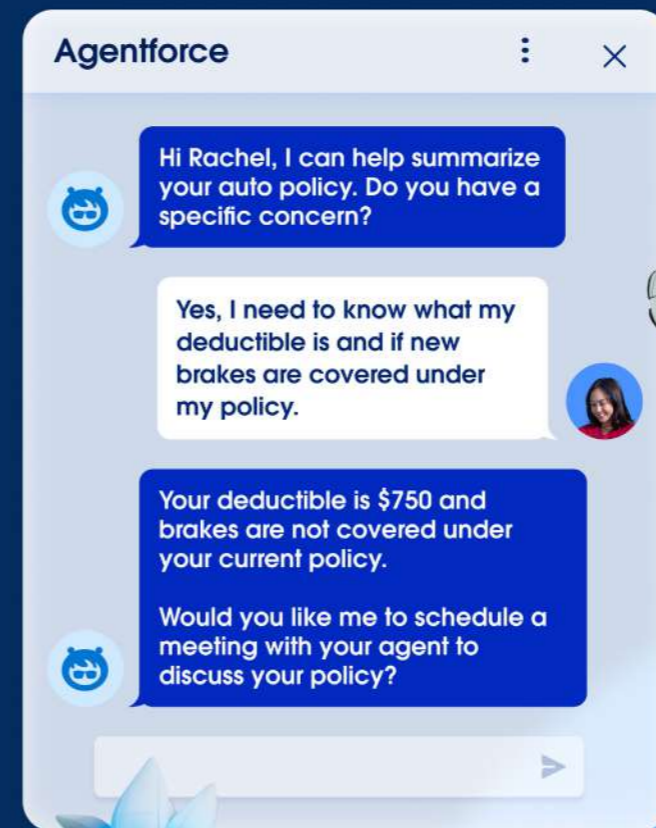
Agentforce

Hi Rachel, I can help summarize your auto policy. Do you have a specific concern?

Yes, I need to know what my deductible is and if new brakes are covered under my policy.

Your deductible is $750 and brakes are not covered under your current policy.

Would you like me to schedule a meeting with your agent to discuss your policy?